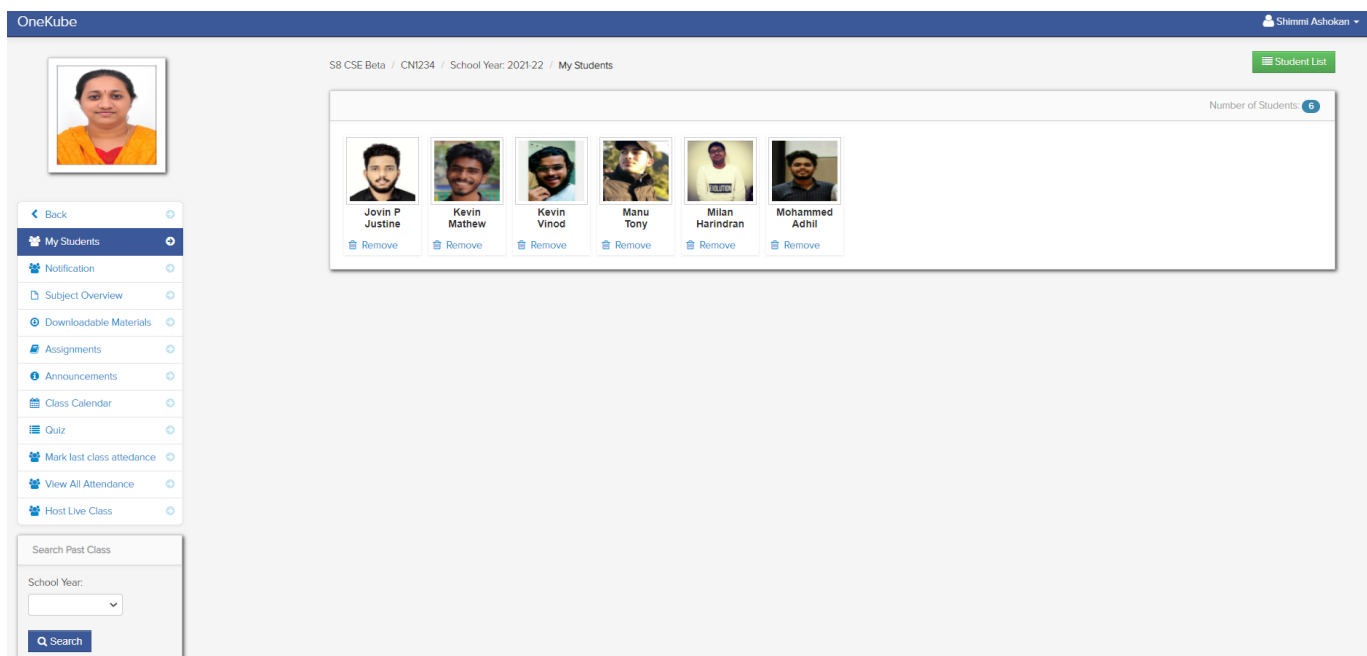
OneKube

Shimmi Ashokan

S8 CSE Beta / CN1234 / School Year: 2021-22 / My Students

Student List

Number of Students: 6

Jovin P Justine
Remove

Kevin Mathew
Remove

Kevin Vinod
Remove

Manu Tony
Remove

Milan Harindran
Remove

Mohammed Adhil
Remove

Back
My Students
Notification
Subject Overview
Downloadable Materials
Assignments
Announcements
Class Calendar
Quiz
Mark last class attedance
View All Attendance
Host Live Class

Search Past Class

School Year:

Search